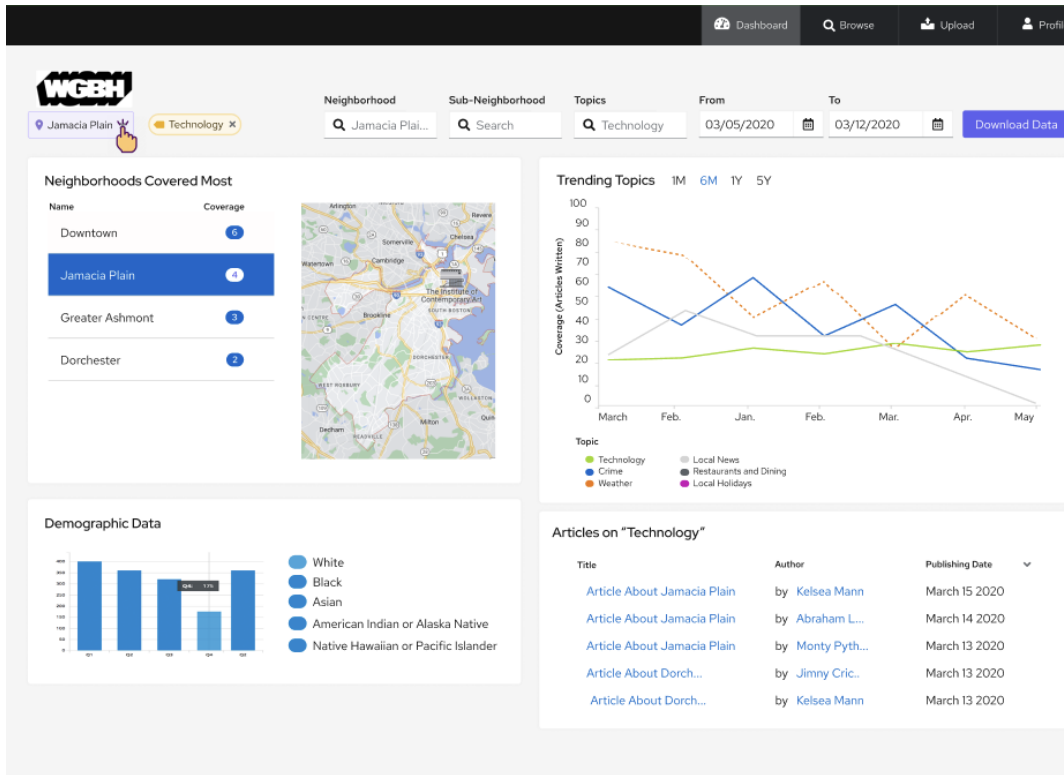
Dashboard Browse Upload Profi

WGBH

Jamacia Plain

Technology ×

Neighborhood
Jamacia Plai...

Sub-Neighborhood
Search

Topics
Technology

From
03/05/2020

To
03/12/2020

Download Data

Neighborhoods Covered Most

| Name | Coverage |
|---|---|
| Downtown | 6 |
| Jamacia Plain | 4 |
| Greater Ashmont | 3 |
| Dorchester | 2 |

Arlington, Somerville, Chelsea, Revere, Watertown, Cambridge, The Institute of Contemporary Art, SOUTH BOSTON, Brookline, DORCHESTER, WEST ROXBURY, Milton, Dedham, READVILLE, WOLLASTON

Trending Topics 1M 6M 1Y 5Y

Coverage (Articles Written)

100 90 80 70 60 50 40 30 20 10 0

March Feb. Jan. Feb. Mar. Apr. May

Topic
Technology
Crime
Weather
Local News
Restaurants and Dining
Local Holidays

Demographic Data

White
Black
Asian
American Indian or Alaska Native
Native Hawaiian or Pacific Islander

Articles on "Technology"

| Title | | Author | Publishing Date |
|---|---|---|---|
| Article About Jamacia Plain | by | Kelsea Mann | March 15 2020 |
| Article About Jamacia Plain | by | Abraham L... | March 14 2020 |
| Article About Jamacia Plain | by | Monty Pyth... | March 13 2020 |
| Article About Dorch... | by | Jimny Cric.. | March 13 2020 |
| Article About Dorch... | by | Kelsea Mann | March 13 2020 |